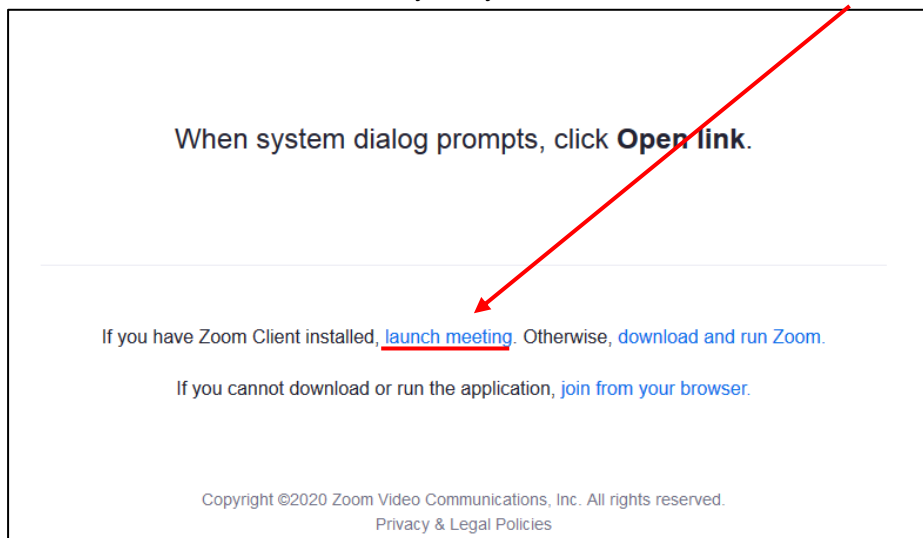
When system dialog prompts, click **Open link**.

If you have Zoom Client installed, launch meeting. Otherwise, download and run Zoom.

If you cannot download or run the application, join from your browser.

Copyright ©2020 Zoom Video Communications, Inc. All rights reserved.
Privacy & Legal Policies